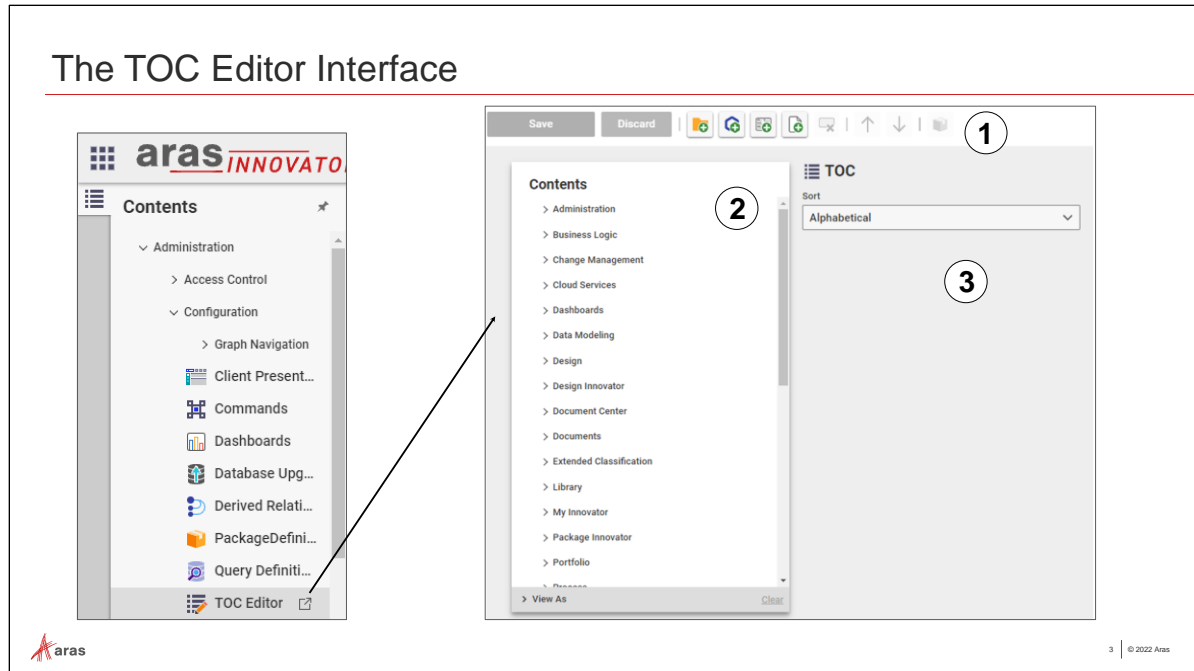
The TOC Editor Interface

aras INNOVATO

Contents

Administration

Access Control

Configuration

Graph Navigation

Client Present...

Commands

Dashboards

Database Upg...

Derived Relati...

PackageDefini...

Query Definiti...

TOC Editor

Save Discard

1

Contents

2

Administration

Business Logic

Change Management

Cloud Services

Dashboards

Data Modeling

Design

Design Innovator

Document Center

Documents

Extended Classification

Library

My Innovator

Package Innovator

Portfolio

View As Clear

TOC

Sort

Alphabetical

3

aras

3 © 2022 Aras